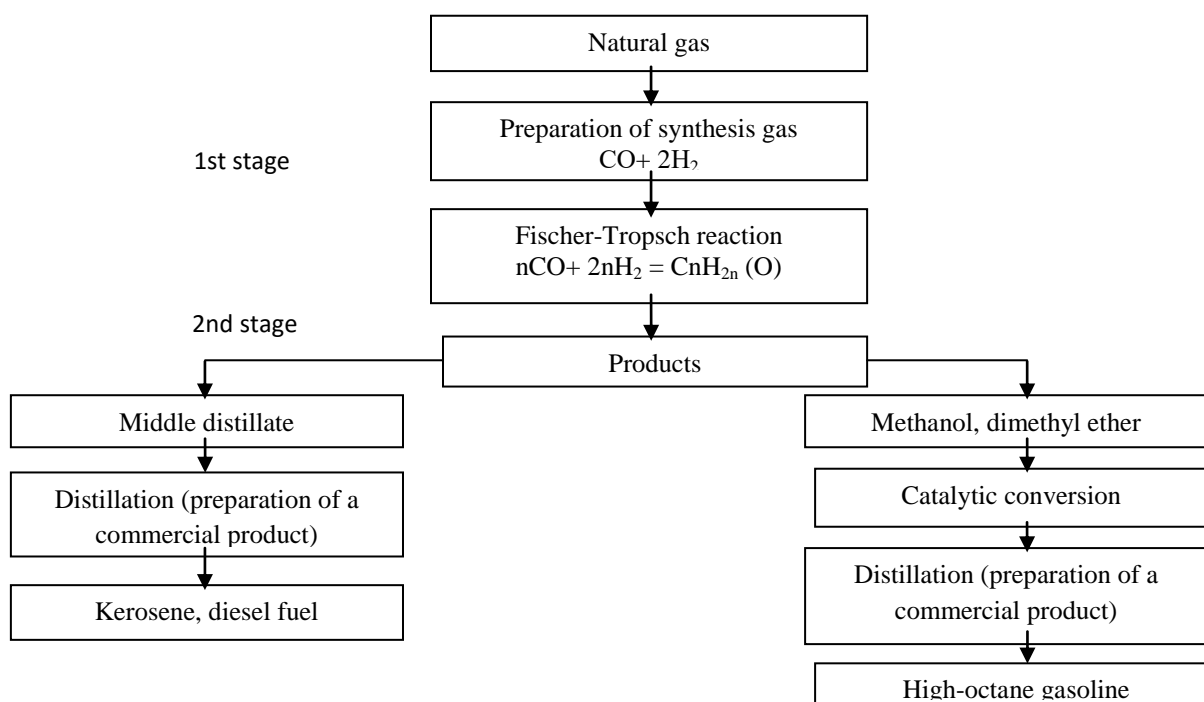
Natural gas

1st stage

Preparation of synthesis gas
$CO+ 2H_2$

Fischer-Tropsch reaction
$nCO+ 2nH_2 = CnH_{2n} (O)$

2nd stage

Products

Middle distillate

Distillation (preparation of a commercial product)

Kerosene, diesel fuel

Methanol, dimethyl ether

Catalytic conversion

Distillation (preparation of a commercial product)

High-octane gasoline